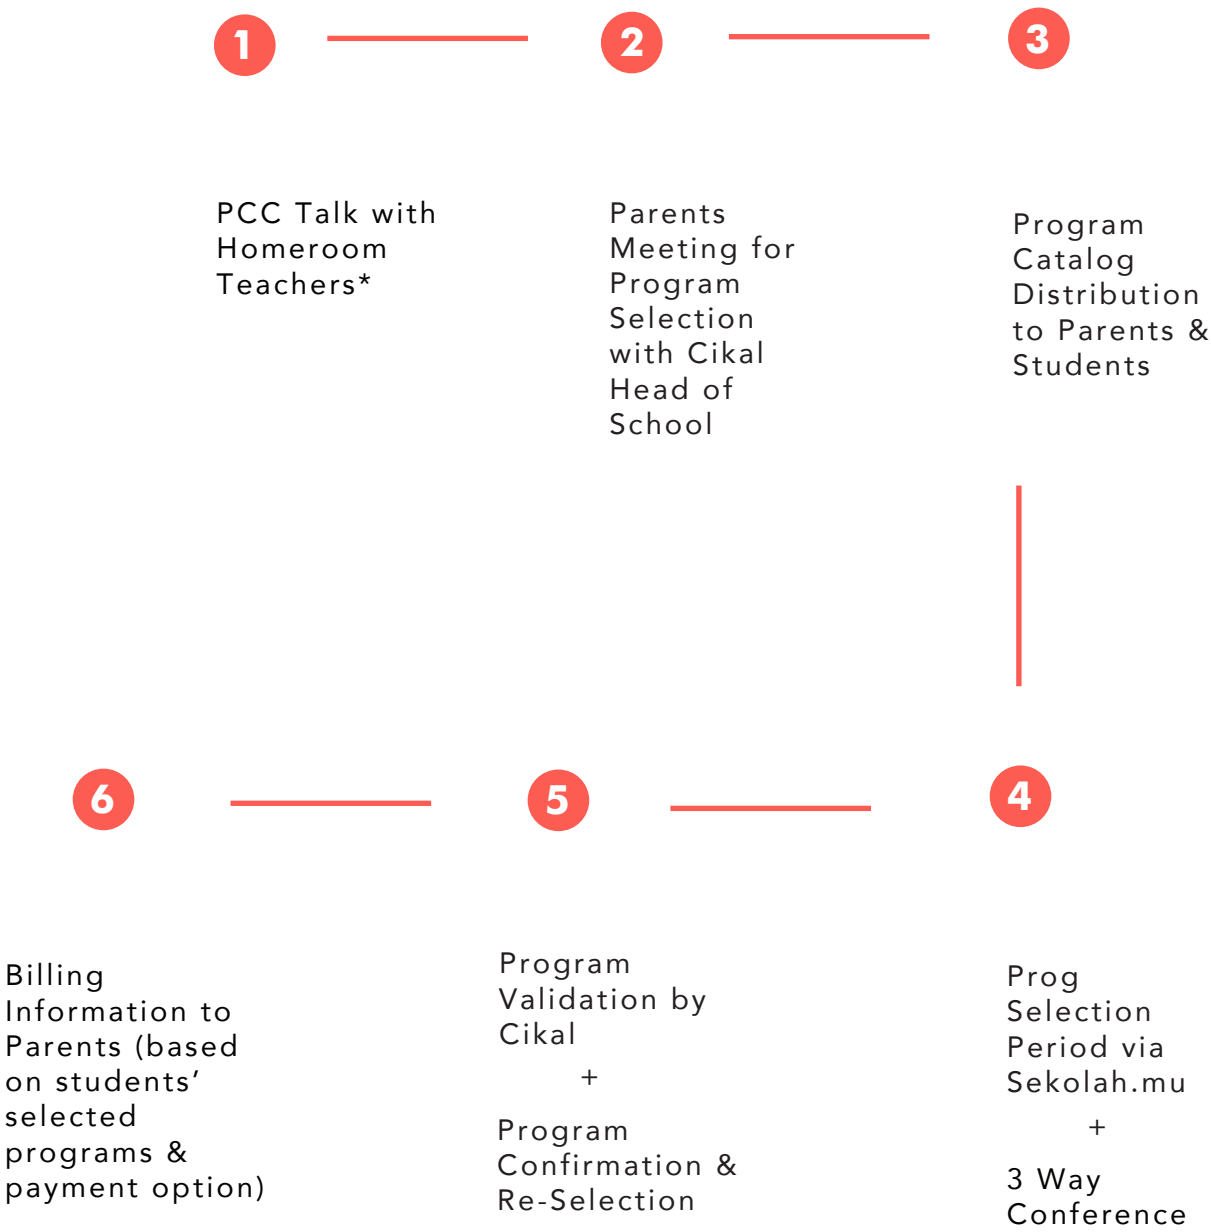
1

2

3

PCC Talk with Homeroom Teachers*

Parents Meeting for Program Selection with Cikal Head of School

Program Catalog Distribution to Parents & Students

6

5

4

Billing Information to Parents (based on students' selected programs & payment option)

Program Validation by Cikal

+

Program Confirmation & Re-Selection

Prog Selection Period via Sekolah.mu

+

3 Way Conference